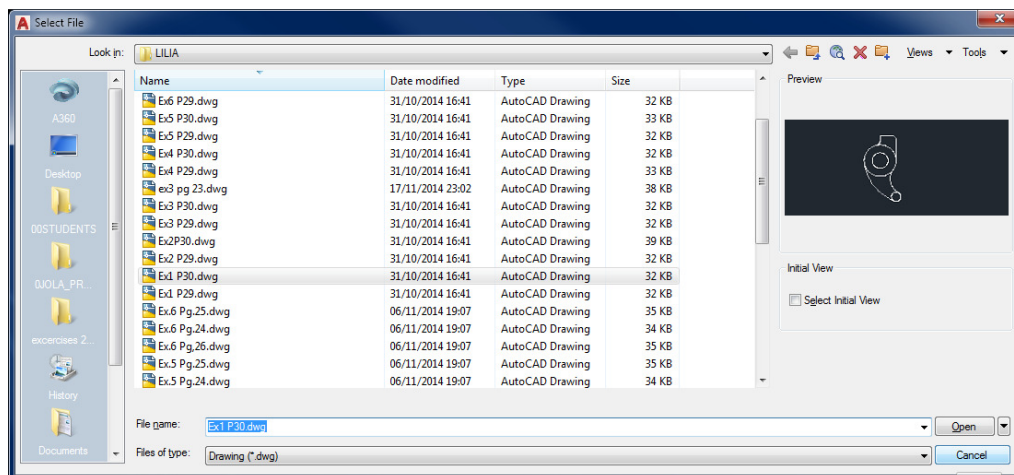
Select File

Look in: LILIA

Views Tools

A360
Desktop
00STUDENTS
0JOLA_PR...
excercises 2...
History
Documents

| Name | Date modified | Type | Size |
|---|---|---|---|
| Ex6 P29.dwg | 31/10/2014 16:41 | AutoCAD Drawing | 32 KB |
| Ex5 P30.dwg | 31/10/2014 16:41 | AutoCAD Drawing | 33 KB |
| Ex5 P29.dwg | 31/10/2014 16:41 | AutoCAD Drawing | 32 KB |
| Ex4 P30.dwg | 31/10/2014 16:41 | AutoCAD Drawing | 32 KB |
| Ex4 P29.dwg | 31/10/2014 16:41 | AutoCAD Drawing | 33 KB |
| ex3 pg 23.dwg | 17/11/2014 23:02 | AutoCAD Drawing | 38 KB |
| Ex3 P30.dwg | 31/10/2014 16:41 | AutoCAD Drawing | 32 KB |
| Ex3 P29.dwg | 31/10/2014 16:41 | AutoCAD Drawing | 32 KB |
| Ex2P30.dwg | 31/10/2014 16:41 | AutoCAD Drawing | 39 KB |
| Ex2 P29.dwg | 31/10/2014 16:41 | AutoCAD Drawing | 32 KB |
| Ex1 P30.dwg | 31/10/2014 16:41 | AutoCAD Drawing | 32 KB |
| Ex1 P29.dwg | 31/10/2014 16:41 | AutoCAD Drawing | 32 KB |
| Ex.6 Pg.25.dwg | 06/11/2014 19:07 | AutoCAD Drawing | 35 KB |
| Ex.6 Pg.24.dwg | 06/11/2014 19:07 | AutoCAD Drawing | 34 KB |
| Ex.6 Pg.26.dwg | 06/11/2014 19:07 | AutoCAD Drawing | 35 KB |
| Ex.5 Pg.25.dwg | 06/11/2014 19:07 | AutoCAD Drawing | 35 KB |
| Ex.5 Pg.24.dwg | 06/11/2014 19:07 | AutoCAD Drawing | 34 KB |

Preview

Initial View
Select Initial View

File name: Ex1 P30.dwg
Files of type: Drawing (*.dwg)

Open
Cancel